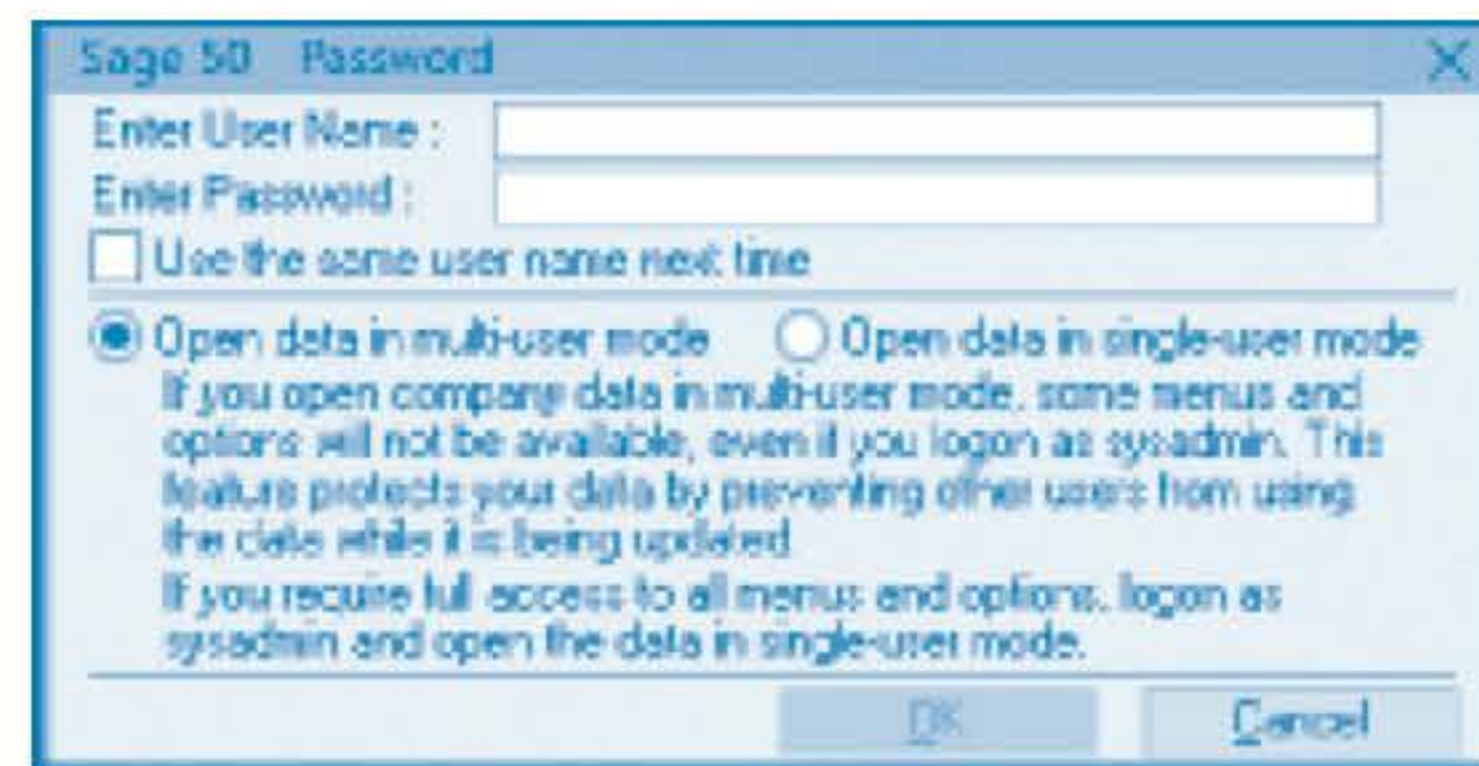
Sage 50 Password

Enter User Name :

Enter Password :

Use the same user name next time

Open data in multi-user mode

Open data in single-user mode

If you open company data in multi-user mode, some menus and options will not be available, even if you logon as sysadmin. This feature protects your data by preventing other users from using the data while it is being updated.

If you require full access to all menus and options, logon as sysadmin and open the data in single-user mode.

OK

Cancel